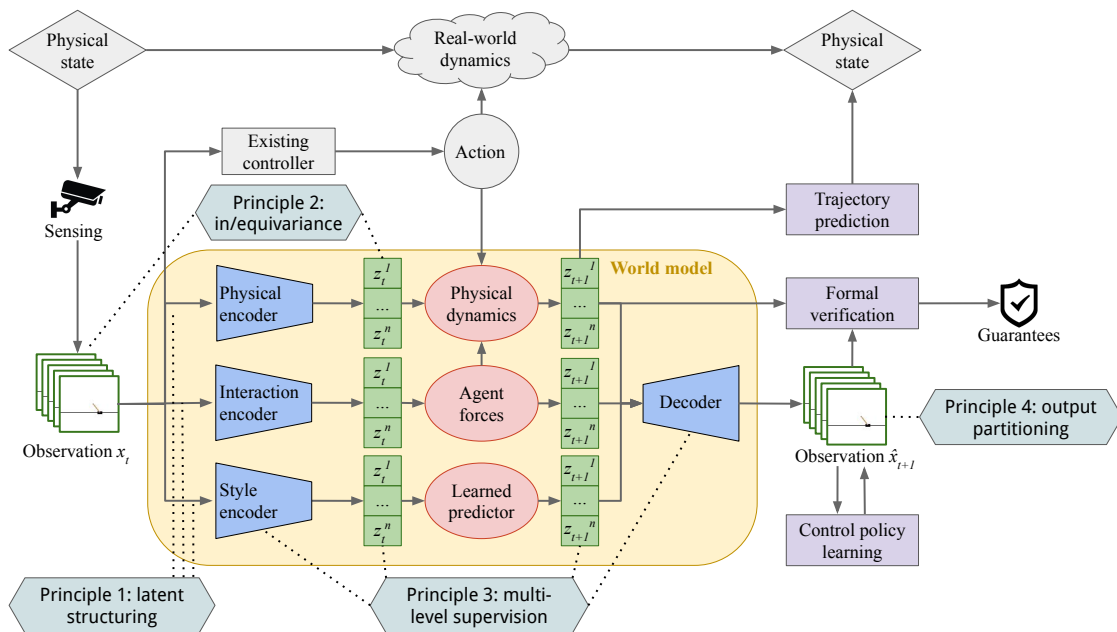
Physical state

Real-world dynamics

Physical state

Existing controller

Action

Sensing

Principle 2: in/equivariance

Trajectory prediction

World model

Physical encoder

$z_t^1$
...
$z_t^n$

Physical dynamics

$z_{t+1}^1$
...
$z_{t+1}^n$

Formal verification

Guarantees

Interaction encoder

$z_t^1$
...
$z_t^n$

Agent forces

$z_{t+1}^1$
...
$z_{t+1}^n$

Decoder

Principle 4: output partitioning

Observation $x_t$

Observation $\hat{x}_{t+1}$

Style encoder

$z_t^1$
...
$z_t^n$

Learned predictor

$z_{t+1}^1$
...
$z_{t+1}^n$

Control policy learning

Principle 1: latent structuring

Principle 3: multi-level supervision